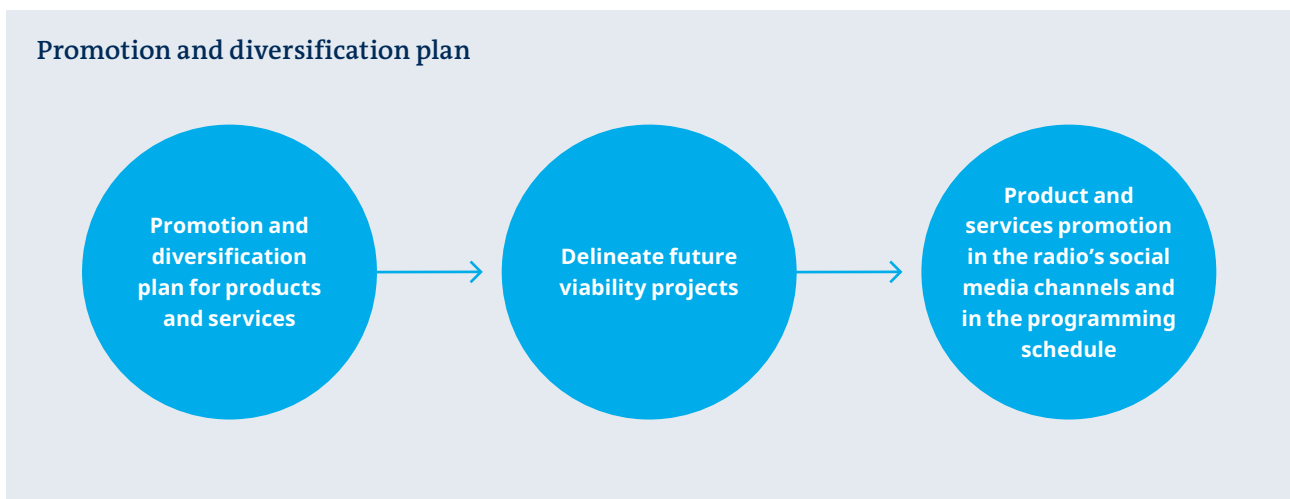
Promotion and diversification plan

Promotion and diversification plan for products and services

Delineate future viability projects

Product and services promotion in the radio’s social media channels and in the programming schedule